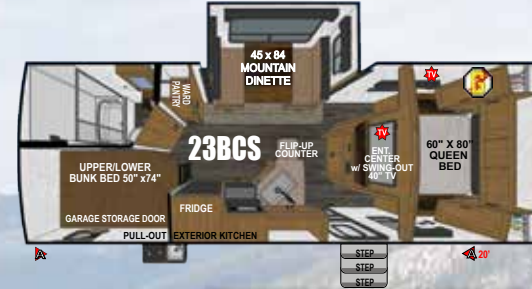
45 x 84 MOUNTAIN DINETTE

WARD PANTRY

TV

23BCS

FLIP-UP COUNTER

TV

ENT. CENTER w/ SWING-OUT 40" TV

60" X 80" QUEEN BED

UPPER/LOWER BUNK BED 50" x74"

GARAGE STORAGE DOOR

FRIDGE

PULL-OUT EXTERIOR KITCHEN

STEP

STEP

STEP

A

A 20'